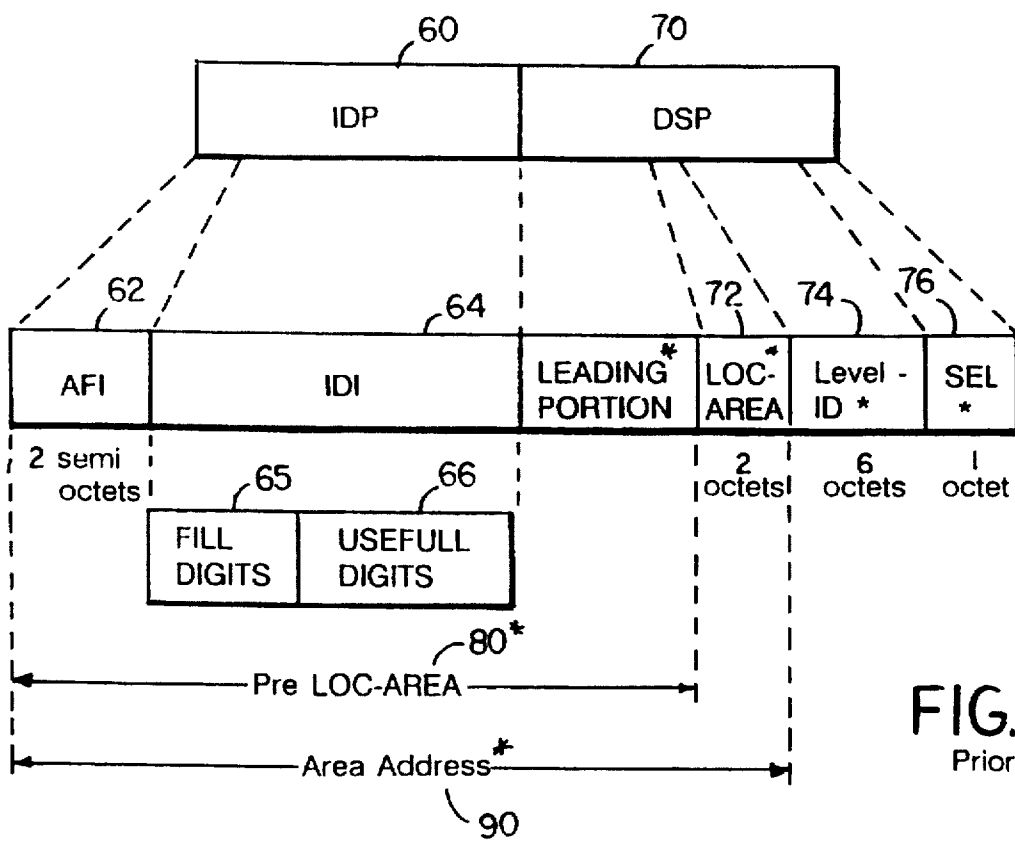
60
70
IDP
DSP
62
64
72
74
76
AFI
IDI
LEADING* PORTION
LOC-* AREA
Level - ID *
SEL *
2 semi octets
65
66
2 octets
6 octets
1 octet
FILL DIGITS
USEFULL DIGITS
80*
Pre LOC-AREA
FIG.
Prior
Area Address*
90